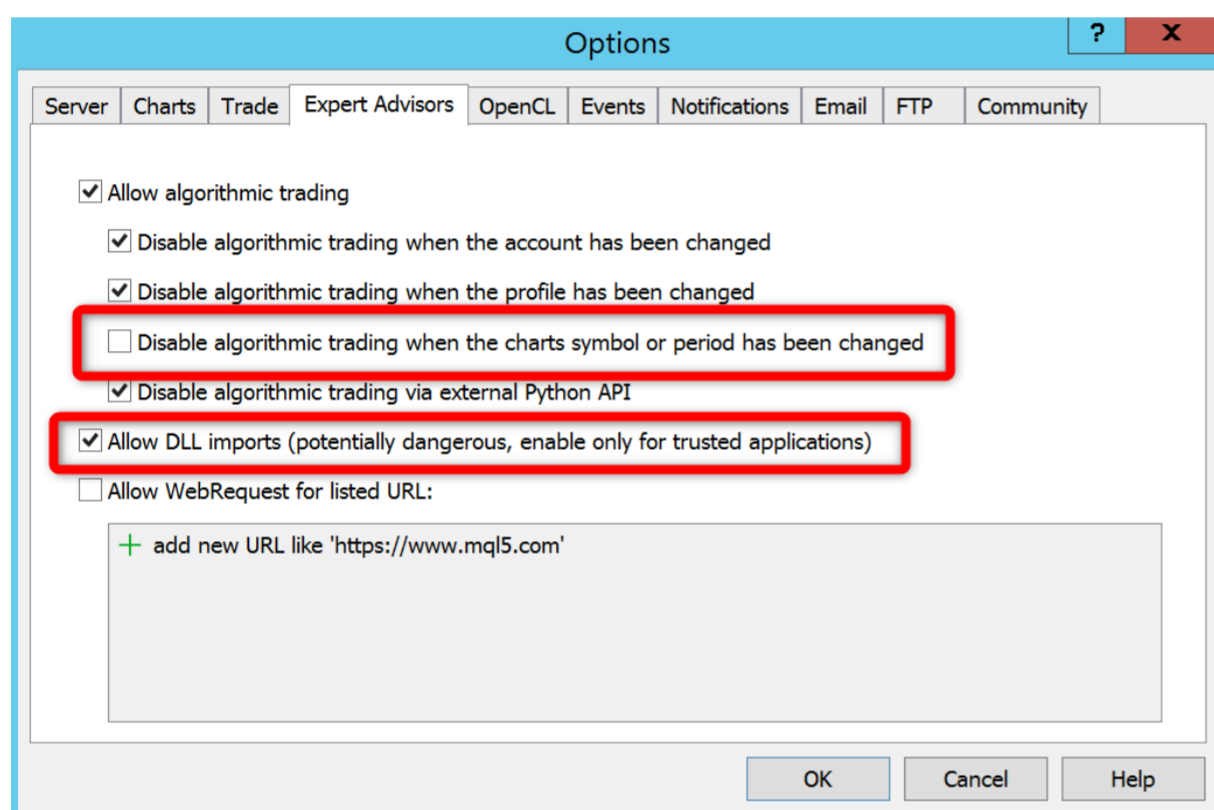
Options

?

X

Server | Charts | Trade | Expert Advisors | OpenCL | Events | Notifications | Email | FTP | Community

Allow algorithmic trading

Disable algorithmic trading when the account has been changed

Disable algorithmic trading when the profile has been changed

Disable algorithmic trading when the charts symbol or period has been changed

Disable algorithmic trading via external Python API

Allow DLL imports (potentially dangerous, enable only for trusted applications)

Allow WebRequest for listed URL:

+ add new URL like 'https://www.mql5.com'

OK

Cancel

Help